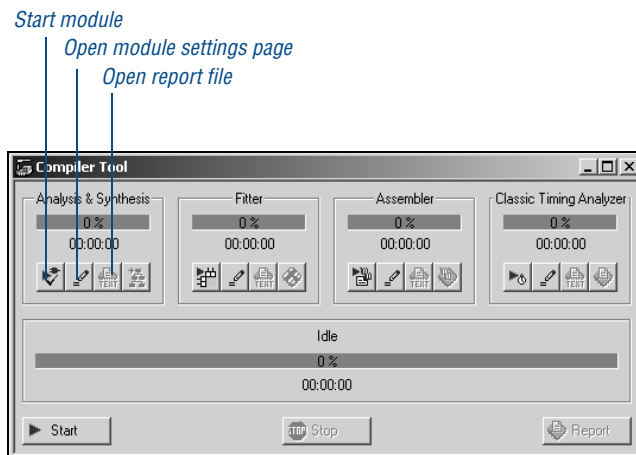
Start module
Open module settings page
Open report file

Compiler Tool

Analysis & Synthesis
0 %
00:00:00

Fitter
0 %
00:00:00

Assembler
0 %
00:00:00

Classic Timing Analyzer
0 %
00:00:00

Idle
0 %
00:00:00

Start
Stop
Report